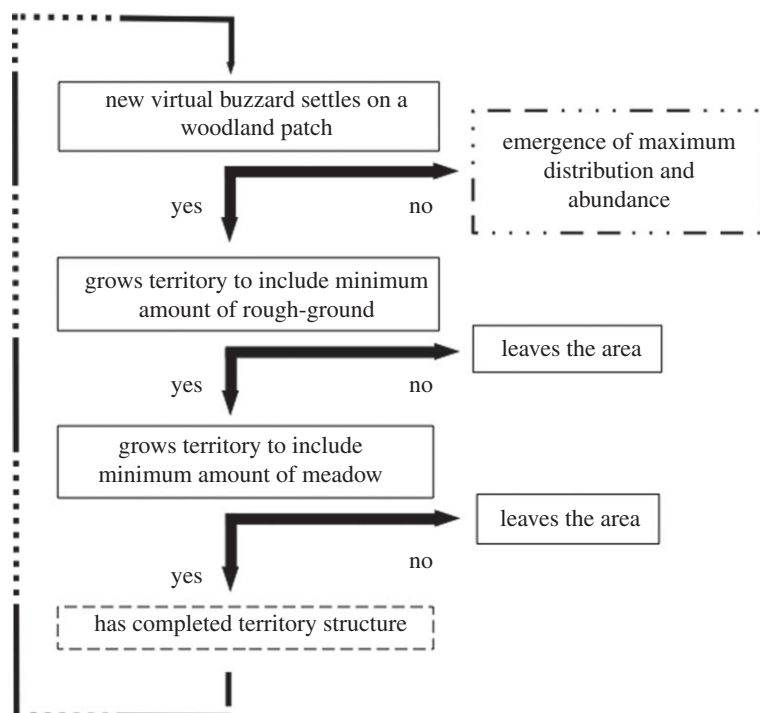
new virtual buzzard settles on a woodland patch

yes

no

emergence of maximum distribution and abundance

grows territory to include minimum amount of rough-ground

yes

no

leaves the area

grows territory to include minimum amount of meadow

yes

no

leaves the area

has completed territory structure